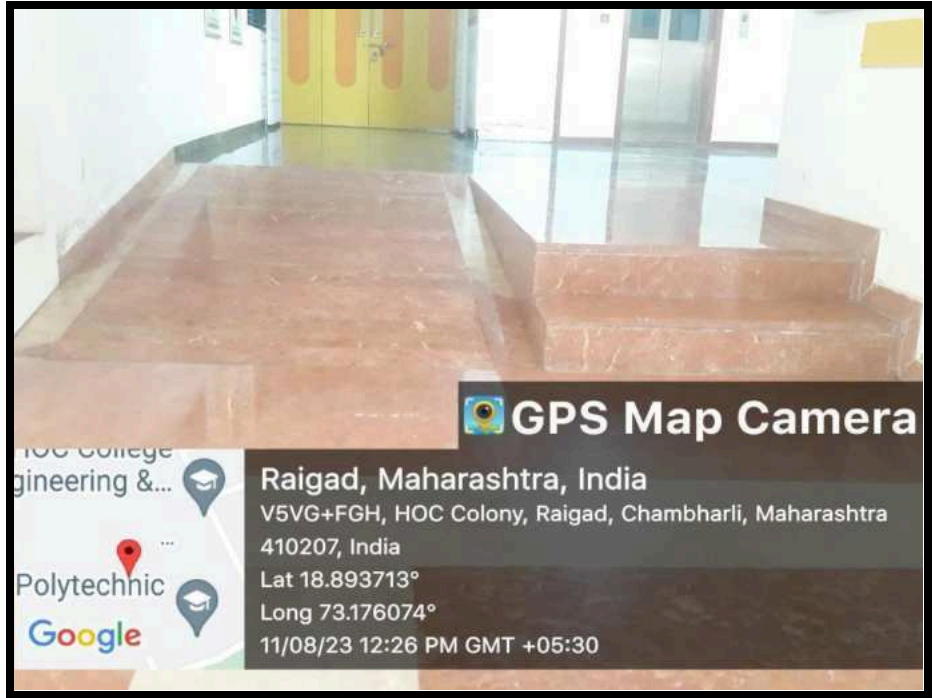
GPS Map Camera

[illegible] College
gineering &...
...
Polytechnic
Google

Raigad, Maharashtra, India
V5VG+FGH, HOC Colony, Raigad, Chambharli, Maharashtra 410207, India
Lat 18.893713°
Long 73.176074°
11/08/23 12:26 PM GMT +05:30